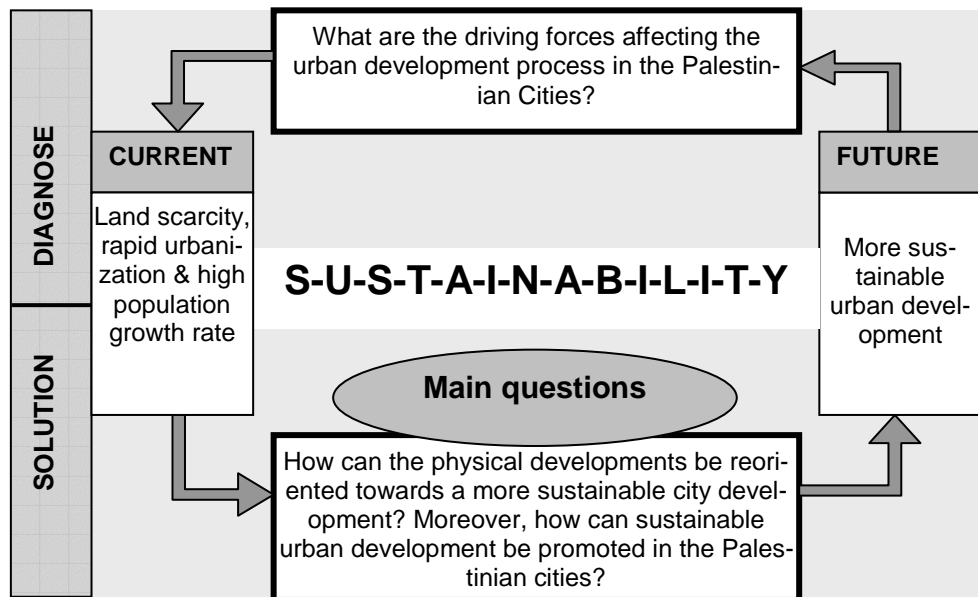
What are the driving forces affecting the urban development process in the Palestinian Cities?

DIAGNOSE

CURRENT

Land scarcity, rapid urbanization & high population growth rate

S-U-S-T-A-I-N-A-B-I-L-I-T-Y

FUTURE

More sustainable urban development

SOLUTION

Main questions

How can the physical developments be reoriented towards a more sustainable city development? Moreover, how can sustainable urban development be promoted in the Palestinian cities?